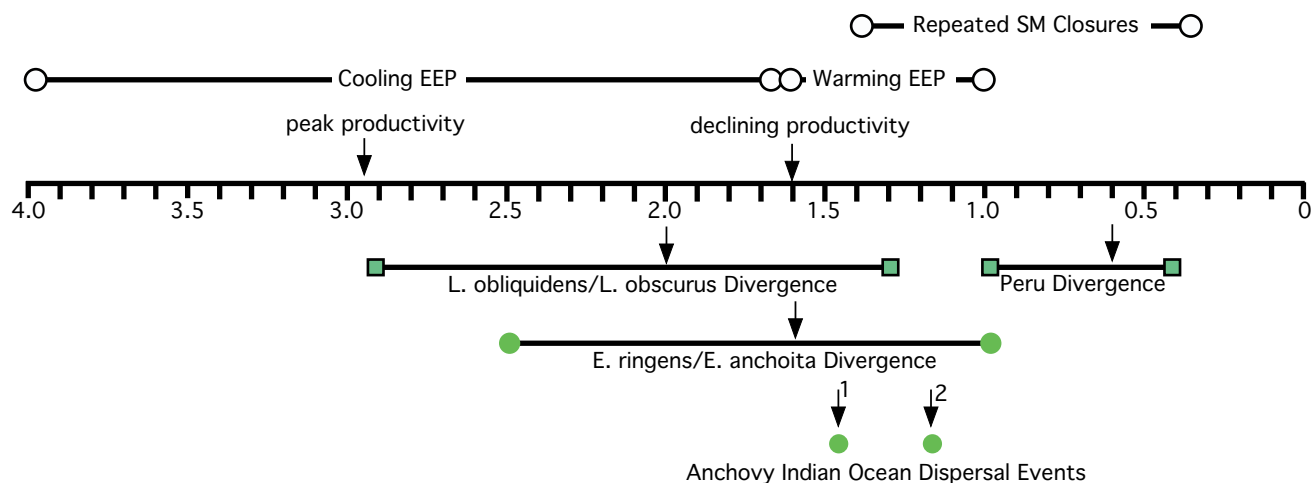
Repeated SM Closures

Cooling EEP

Warming EEP

peak productivity

declining productivity

4.0 3.5 3.0 2.5 2.0 1.5 1.0 0.5 0

L. obliquidens/L. obscurus Divergence

Peru Divergence

E. ringens/E. anchoita Divergence

1

2

Anchovy Indian Ocean Dispersal Events